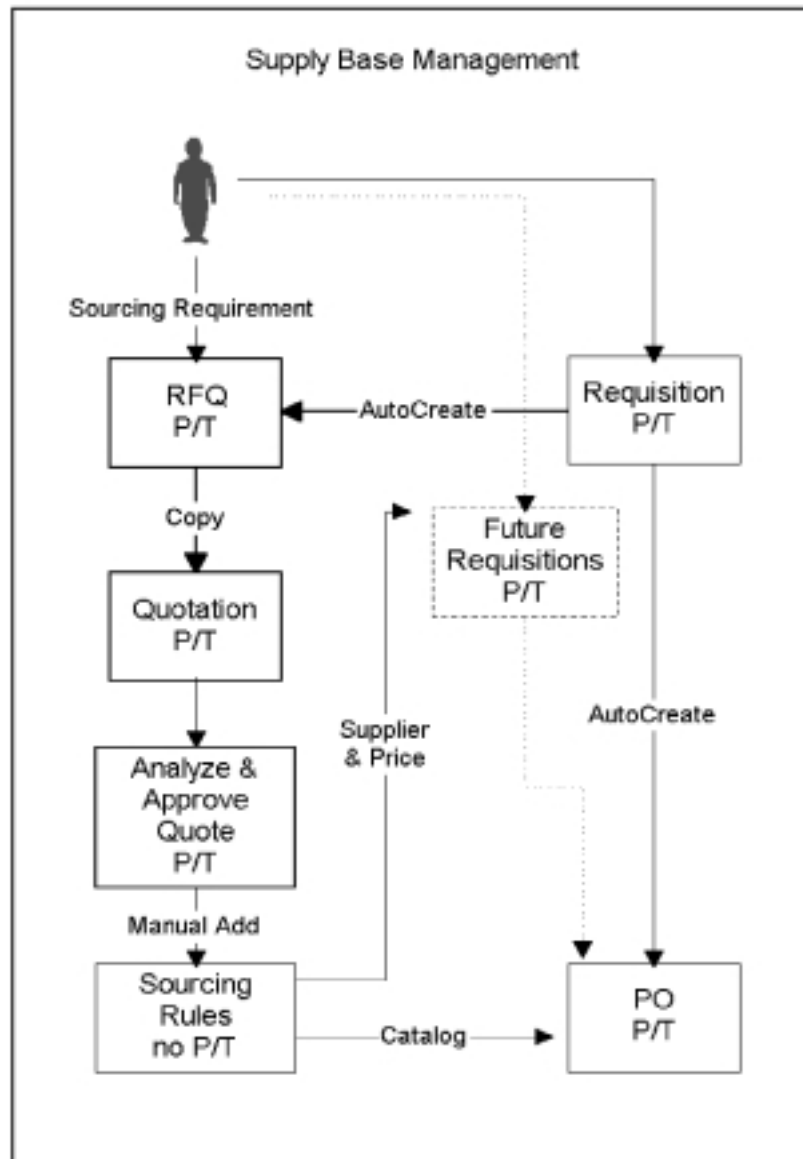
Supply Base Management

Sourcing Requirement

RFQ
P/T

AutoCreate

Requisition
P/T

Copy

Future
Requisitions
P/T

Quotation
P/T

Supplier
& Price

AutoCreate

Analyze &
Approve
Quote
P/T

Manual Add

Sourcing
Rules
no P/T

Catalog

PO
P/T